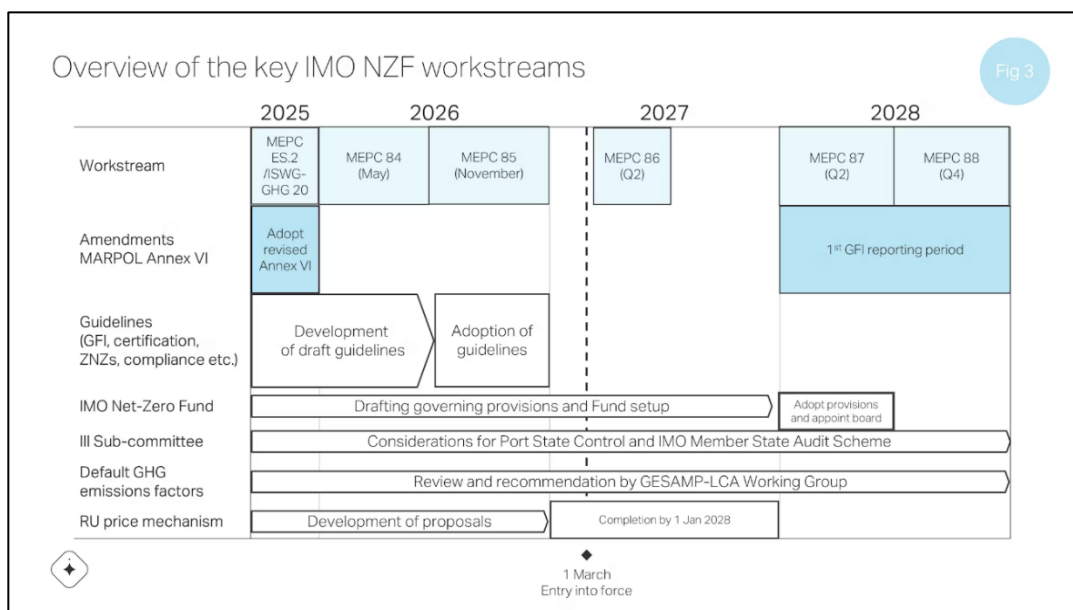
Overview of the key IMO NZF workstreams

Fig 3

| | 2025 | 2026 | | 2027 | 2028 | |
|---|---|---|---|---|---|---|
| Workstream | MEPC ES.2 /ISWG-GHG 20 | MEPC 84 (May) | MEPC 85 (November) | MEPC 86 (Q2) | MEPC 87 (Q2) | MEPC 88 (Q4) |
| Amendments MARPOL Annex VI | Adopt revised Annex VI | | | | 1st GFI reporting period | |
| Guidelines (GFI, certification, ZNZs, compliance etc.) | Development of draft guidelines | | Adoption of guidelines | | | |
| IMO Net-Zero Fund | Drafting governing provisions and Fund setup | | | | Adopt provisions and appoint board | |
| III Sub-committee | Considerations for Port State Control and IMO Member State Audit Scheme | | | | | |
| Default GHG emissions factors | Review and recommendation by GESAMP-LCA Working Group | | | | | |
| RU price mechanism | Development of proposals | | | Completion by 1 Jan 2028 | | |

1 March
Entry into force